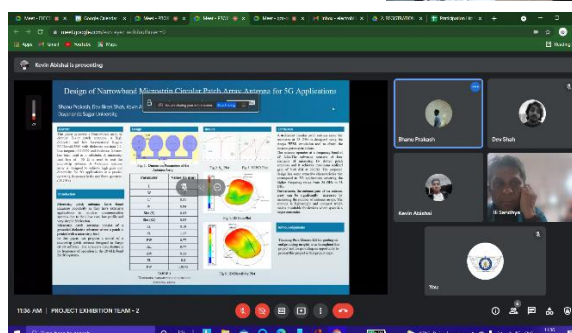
Meet - PIECO
Google Calendar
Meet - PIECO
Meet - PIECO
Meet - ssrtrc
Inbox - electroni
REGISTRATION
Participation list

meet.google.com

Apps
Gmail
YouTube
Maps

Reading list

Kevin Abishai is presenting

Design of Narrowband Microstrip Circular Patch Array Antenna for 5G Applications

Shona Prakash, Dev Bimal Shah, Kevin A
Jayaraksha Sagar University

Abstract
Design
Results
Conclusion

Introduction

Fig 1: Dimension Parameters of the Radiation Patch

Fig 4: S11 Plot

Fig 5: Radiation Pattern

Fig 3: Gain Plot

Fig 6: 3D Gain Plot

Future Applications

Parameter
Value (in mm)

Table 1: Parameters

Shona Prakash
Dev Shah
Kevin Abishai
M. Sandhya
You

11:36 AM | PROJECT EXHIBITION TEAM - 2

Type here to search